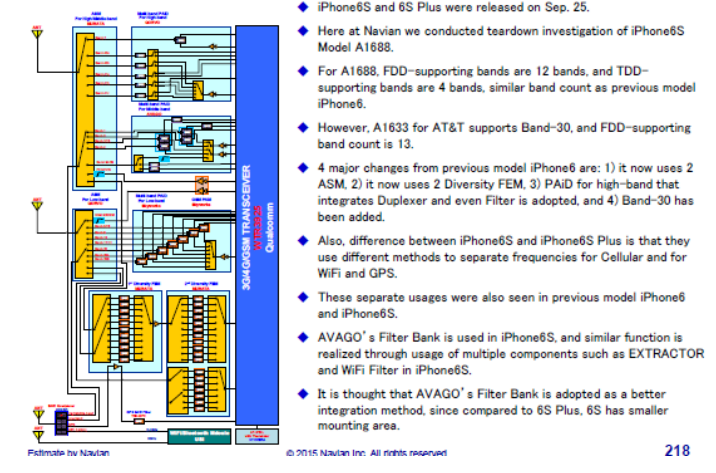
3G/4G/GSM TRANSCEIVER
WTR3925
Qualcomm

◆ iPhone6S and 6S Plus were released on Sep. 25.

◆ Here at Navian we conducted teardown investigation of iPhone6S Model A1688.

◆ For A1688, FDD-supporting bands are 12 bands, and TDD-supporting bands are 4 bands, similar band count as previous model iPhone6.

◆ However, A1633 for AT&T supports Band-30, and FDD-supporting band count is 13.

◆ 4 major changes from previous model iPhone6 are: 1) it now uses 2 ASM, 2) it now uses 2 Diversity FEM, 3) PAiD for high-band that integrates Duplexer and even Filter is adopted, and 4) Band-30 has been added.

◆ Also, difference between iPhone6S and iPhone6S Plus is that they use different methods to separate frequencies for Cellular and for WiFi and GPS.

◆ These separate usages were also seen in previous model iPhone6 and iPhone6S.

◆ AVAGO's Filter Bank is used in iPhone6S, and similar function is realized through usage of multiple components such as EXTRACTOR and WiFi Filter in iPhone6S.

◆ It is thought that AVAGO's Filter Bank is adopted as a better integration method, since compared to 6S Plus, 6S has smaller mounting area.

Estimate by Navian
© 2015 Navian Inc. All rights reserved
218